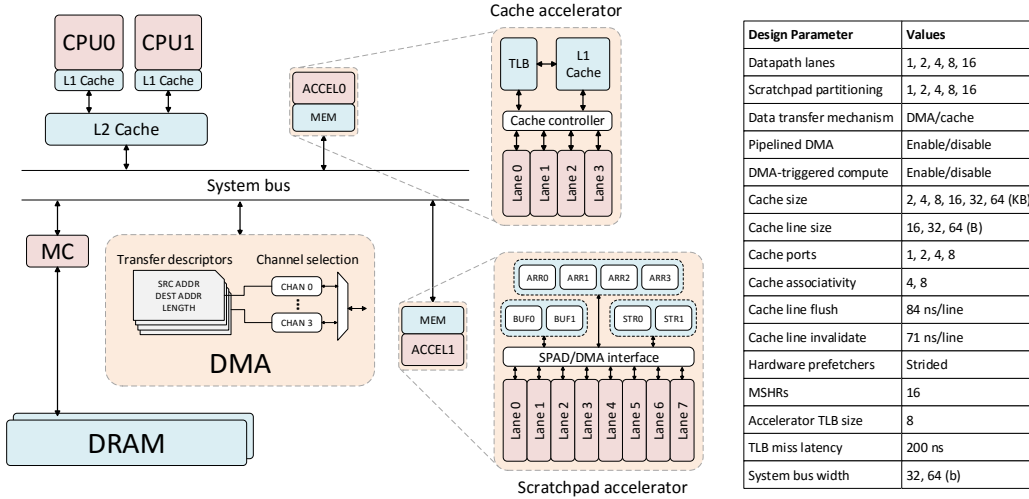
Cache accelerator

CPU0
CPU1
L1 Cache
L1 Cache
L2 Cache
ACCEL0
MEM
TLB
L1 Cache
Cache controller
Lane 0
Lane 1
Lane 2
Lane 3

System bus

MC
Transfer descriptors
Channel selection
SRC ADDR
DEST ADDR
LENGTH
CHAN 0
CHAN 3
DMA
MEM
ACCEL1
ARR0
ARR1
ARR2
ARR3
BUF0
BUF1
STR0
STR1
SPAD/DMA interface
Lane 0
Lane 1
Lane 2
Lane 3
Lane 4
Lane 5
Lane 6
Lane 7

DRAM

Scratchpad accelerator

| Design Parameter | Values |
|---|---|
| Datapath lanes | 1, 2, 4, 8, 16 |
| Scratchpad partitioning | 1, 2, 4, 8, 16 |
| Data transfer mechanism | DMA/cache |
| Pipelined DMA | Enable/disable |
| DMA-triggered compute | Enable/disable |
| Cache size | 2, 4, 8, 16, 32, 64 (KB) |
| Cache line size | 16, 32, 64 (B) |
| Cache ports | 1, 2, 4, 8 |
| Cache associativity | 4, 8 |
| Cache line flush | 84 ns/line |
| Cache line invalidate | 71 ns/line |
| Hardware prefetchers | Strided |
| MSHRs | 16 |
| Accelerator TLB size | 8 |
| TLB miss latency | 200 ns |
| System bus width | 32, 64 (b) |